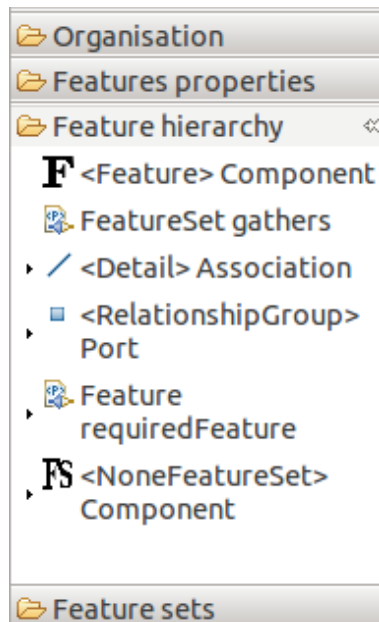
Organisation

Features properties

Feature hierarchy

F <Feature> Component

FeatureSet gathers

<Detail> Association

<RelationshipGroup> Port

Feature requiredFeature

FS <NoneFeatureSet> Component

Feature sets